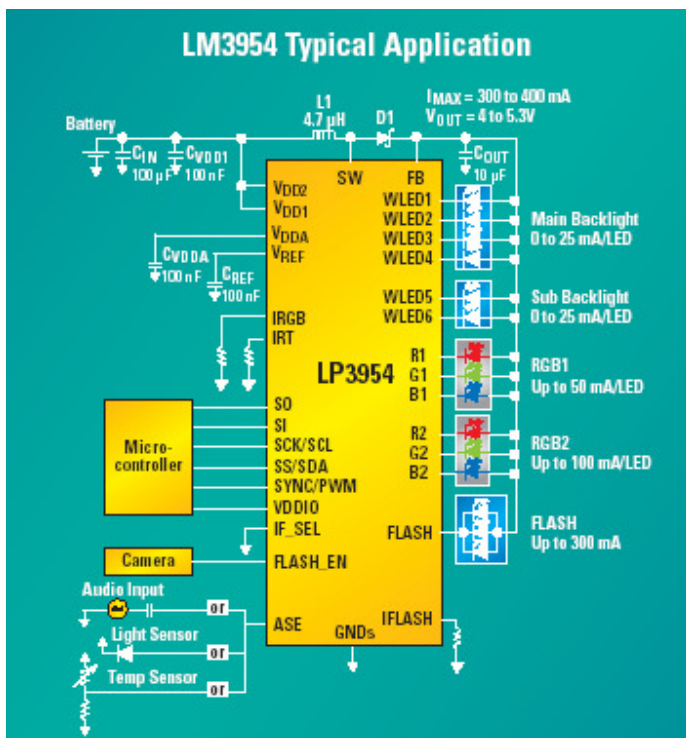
LM3954 Typical Application

$I_{MAX}$ = 300 to 400 mA
$V_{OUT}$ = 4 to 5.3V

L1
4.7 µH

D1

Battery

$C_{IN}$
100 µF

$C_{VDD1}$
100 nF

$C_{OUT}$
10 µF

$V_{DD2}$
$V_{DD1}$
$V_{DDA}$
$V_{REF}$

SW

FB

$C_{VDDA}$
100 nF

$C_{REF}$
100 nF

WLED1
WLED2
WLED3
WLED4

Main Backlight
0 to 25 mA/LED

WLED5
WLED6

Sub Backlight
0 to 25 mA/LED

IRGB
IRT

LP3954

R1
G1
B1

RGB1
Up to 50 mA/LED

Micro-controller

SO
SI
SCK/SCL
SS/SDA
SYNC/PWM
VDDIO
IF_SEL

R2
G2
B2

RGB2
Up to 100 mA/LED

FLASH

FLASH
Up to 300 mA

Camera

FLASH_EN

Audio Input

or

Light Sensor

or

Temp Sensor

or

ASE

GNDs

IFLASH